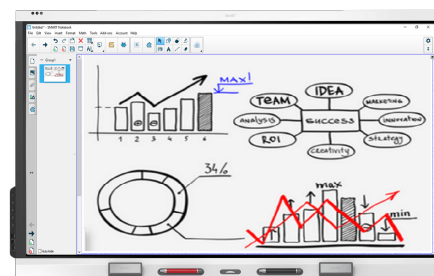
Untitled* - SMART Notebook

File Edit View Insert Format Table Tools Add-ons Account Help

Group1

MAX!

1 2 3 4 5 6

IDEA

TEAM

MARKETING

analysis

SUCCESS

innovation

ROI

strategy

Creativity

34%

max

min